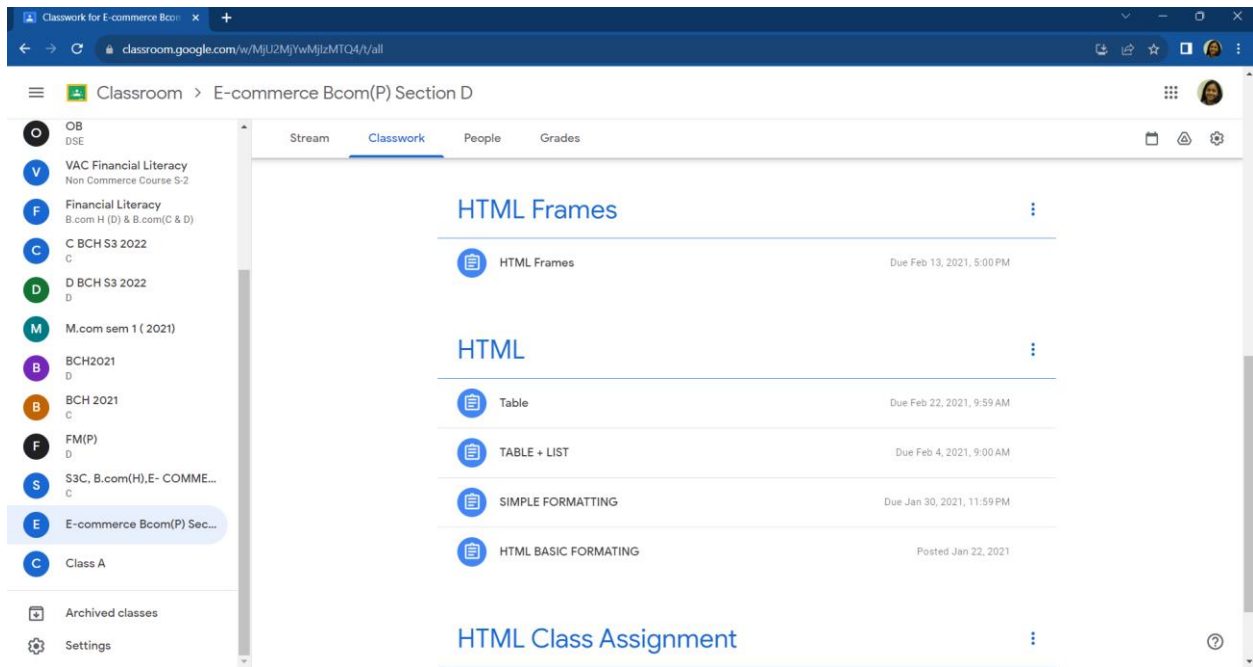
Classwork for E-commerce Bcom ×

classroom.google.com/w/MjU2MjYwMjIzMTQ4/t/all

Classroom > E-commerce Bcom(P) Section D

O OB
DSE

V VAC Financial Literacy
Non Commerce Course S-2

F Financial Literacy
B.com H (D) & B.com(C & D)

C C BCH S3 2022
C

D D BCH S3 2022
D

M M.com sem 1 ( 2021)

B BCH2021
D

B BCH 2021
C

F FM(P)
D

S S3C, B.com(H),E- COMME...
C

E E-commerce Bcom(P) Sec...

C Class A

Archived classes

Settings

Stream Classwork People Grades

HTML Frames

HTML Frames Due Feb 13, 2021, 5:00 PM

HTML

Table Due Feb 22, 2021, 9:59 AM

TABLE + LIST Due Feb 4, 2021, 9:00 AM

SIMPLE FORMATTING Due Jan 30, 2021, 11:59 PM

HTML BASIC FORMATING Posted Jan 22, 2021

HTML Class Assignment